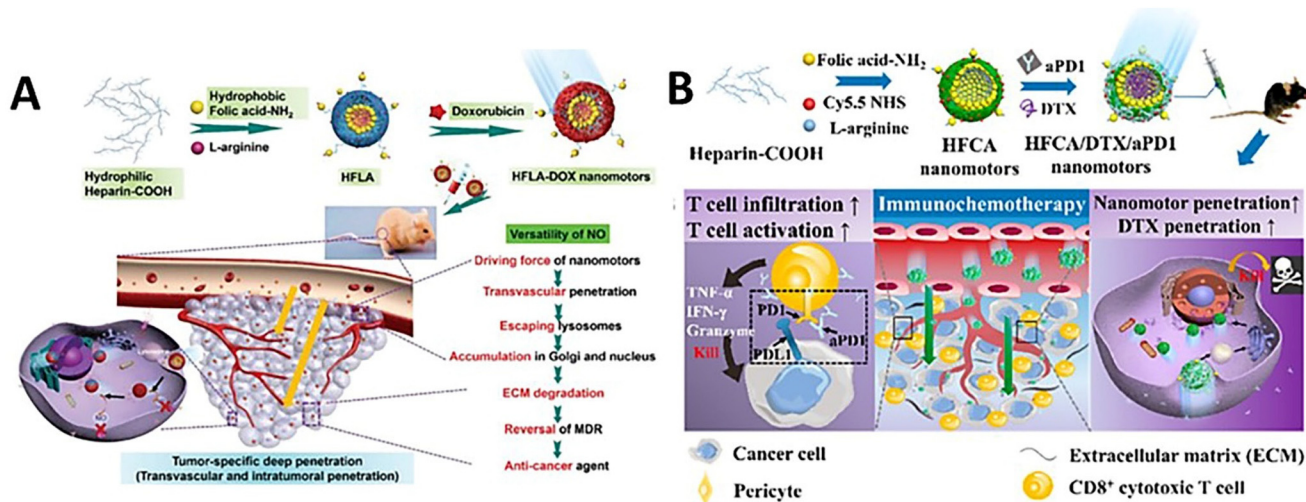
A

Hydrophobic Folic acid-NH$_2$

L-arginine

Hydrophilic Heparin-COOH

HFLA

Doxorubicin

HFLA-DOX nanomotors

Versatility of NO

Driving force of nanomotors

Transvascular penetration

Escaping lysosomes

Accumulation in Golgi and nucleus

ECM degradation

Reversal of MDR

Anti-cancer agent

Tumor-specific deep penetration (Transvascular and intratumoral penetration)

B

Folic acid-NH$_2$

Cy5.5 NHS

L-arginine

Heparin-COOH

HFCA nanomotors

aPD1

DTX

HFCA/DTX/aPD1 nanomotors

T cell infiltration ↑
T cell activation ↑

Immunochemotherapy

Nanomotor penetration↑
DTX penetration ↑

TNF-α
IFN-γ
Granzyme
Kill

PD1

aPD1

PDL1

Kill

Cancer cell

Pericyte

Extracellular matrix (ECM)

CD8$^+$ cytotoxic T cell